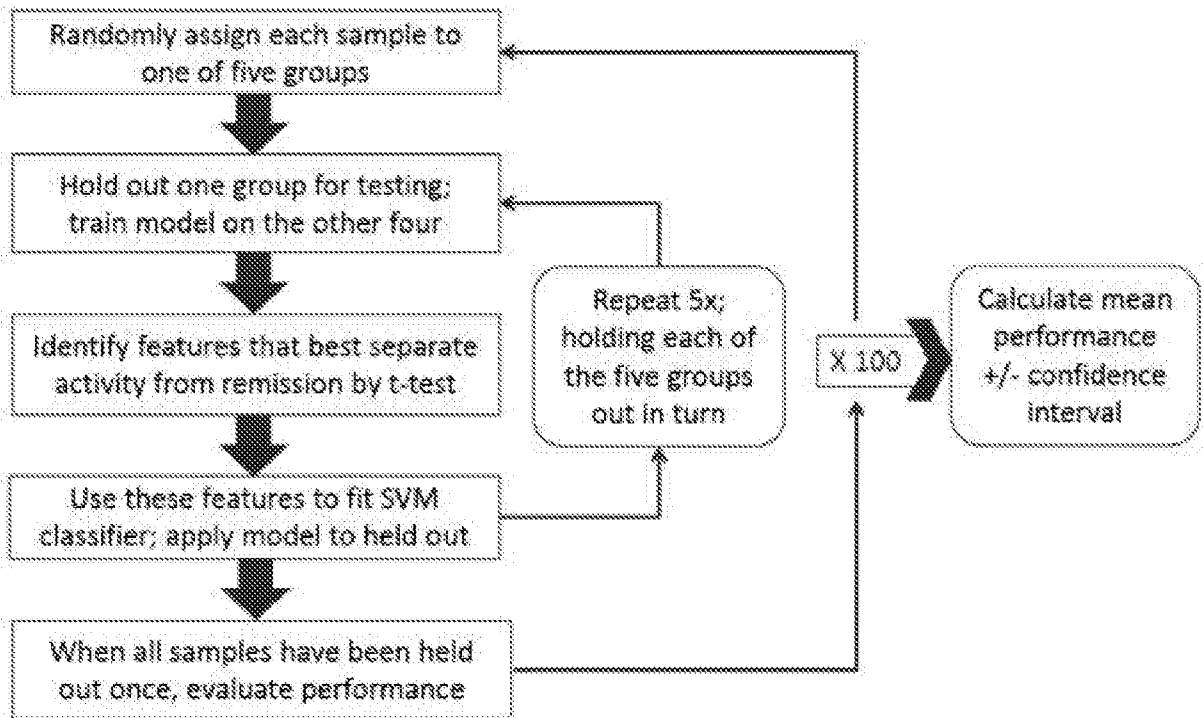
Randomly assign each sample to one of five groups

Hold out one group for testing; train model on the other four

Identify features that best separate activity from remission by t-test

Use these features to fit SVM classifier; apply model to held out

When all samples have been held out once, evaluate performance

Repeat 5x; holding each of the five groups out in turn

X 100

Calculate mean performance +/- confidence interval